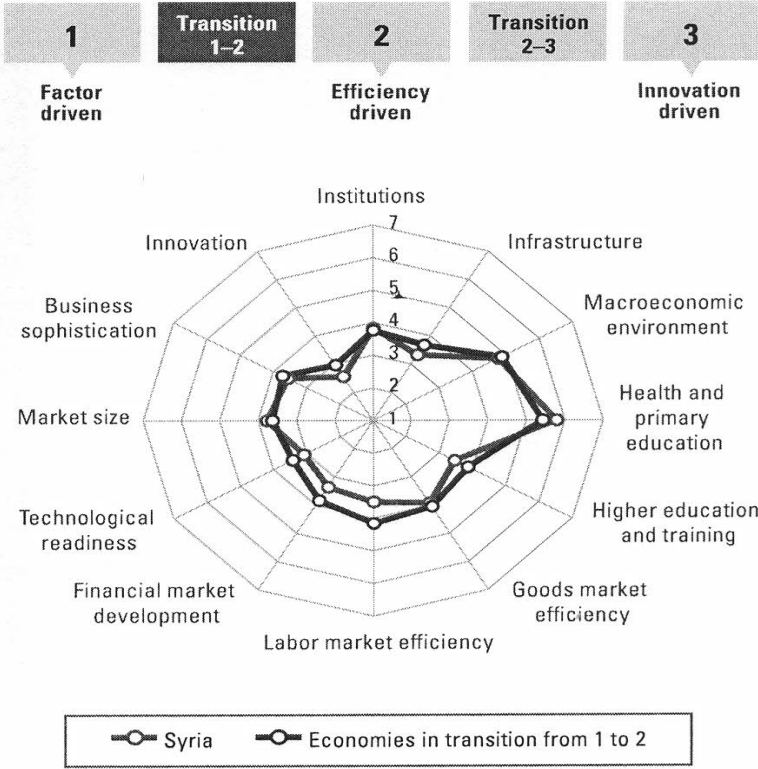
1

Transition 1–2

2

Transition 2–3

3

Factor driven

Efficiency driven

Innovation driven

Institutions
7
6
5
4
3
2
1

Infrastructure

Macroeconomic environment

Health and primary education

Higher education and training

Goods market efficiency

Labor market efficiency

Financial market development

Technological readiness

Market size

Business sophistication

Innovation

Syria    Economies in transition from 1 to 2